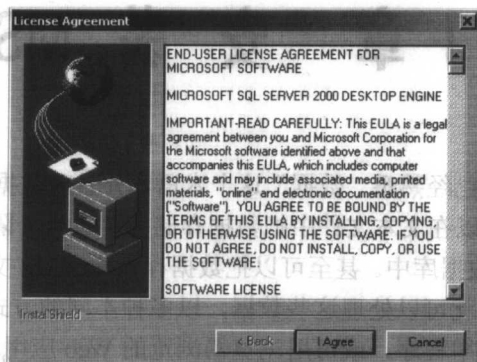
License Agreement

END-USER LICENSE AGREEMENT FOR MICROSOFT SOFTWARE

MICROSOFT SQL SERVER 2000 DESKTOP ENGINE

IMPORTANT-READ CAREFULLY: This EULA is a legal agreement between you and Microsoft Corporation for the Microsoft software identified above and that accompanies this EULA, which includes computer software and may include associated media, printed materials, "online" and electronic documentation ("Software"). YOU AGREE TO BE BOUND BY THE TERMS OF THIS EULA BY INSTALLING, COPYING, OR OTHERWISE USING THE SOFTWARE. IF YOU DO NOT AGREE, DO NOT INSTALL, COPY, OR USE THE SOFTWARE.

SOFTWARE LICENSE

InstallShield

< Back

I Agree

Cancel